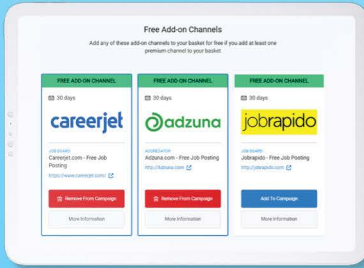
Free Add-on Channels

Add any of these add-on channels to your basket for free if you add at least one premium channel to your basket.

FREE ADD-ON CHANNEL

30 days

careerjet

JOBBOARD

Careerjet.com - Free Job Posting

https://www.careerjet.com

Remove From Campaign

More Information

FREE ADD-ON CHANNEL

30 days

adzuna

AGGREGATOR

Adzuna.com - Free Job Posting

http://adzuna.com

Remove From Campaign

More Information

FREE ADD-ON CHANNEL

30 days

jobrapido

JOBBOARD

Jobrapido - Free Job Posting

http://jobrapido.com

Add To Campaign

More Information